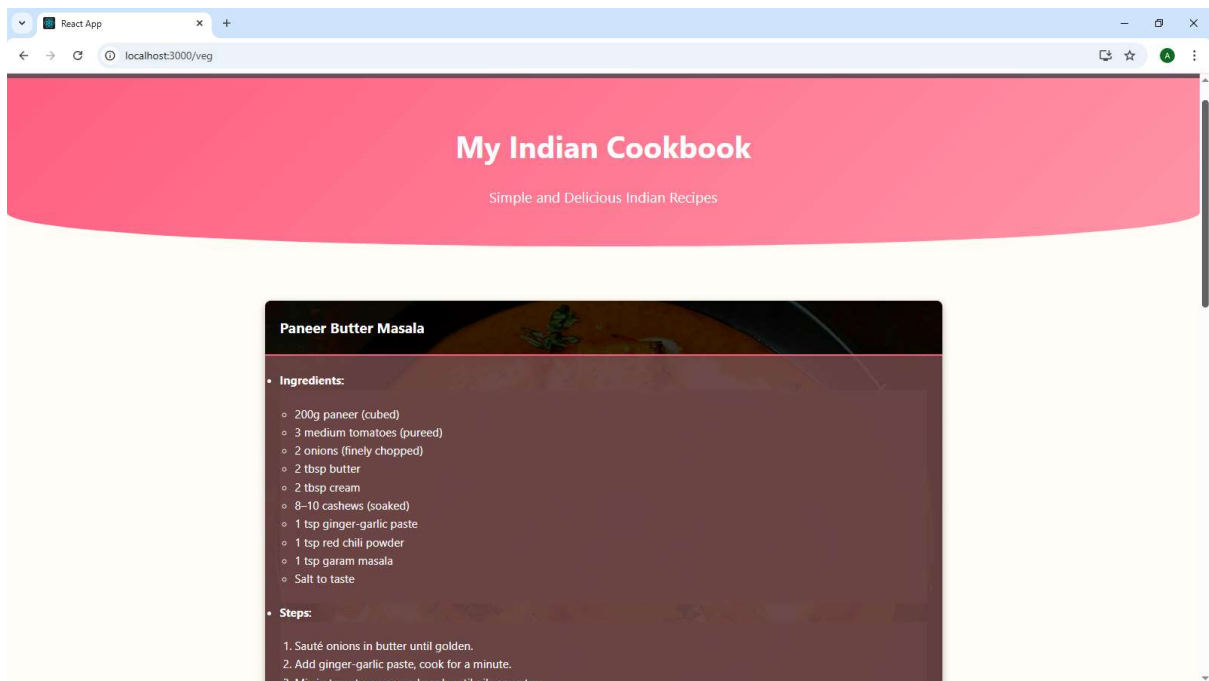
React App ×
+
localhost:3000/veg
A

My Indian Cookbook

Simple and Delicious Indian Recipes

Paneer Butter Masala

- **Ingredients:**
  - 200g paneer (cubed)
  - 3 medium tomatoes (pureed)
  - 2 onions (finely chopped)
  - 2 tbsp butter
  - 2 tbsp cream
  - 8–10 cashews (soaked)
  - 1 tsp ginger-garlic paste
  - 1 tsp red chili powder
  - 1 tsp garam masala
  - Salt to taste
- **Steps:**
  1. Sauté onions in butter until golden.
  2. Add ginger-garlic paste, cook for a minute.
  3. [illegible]